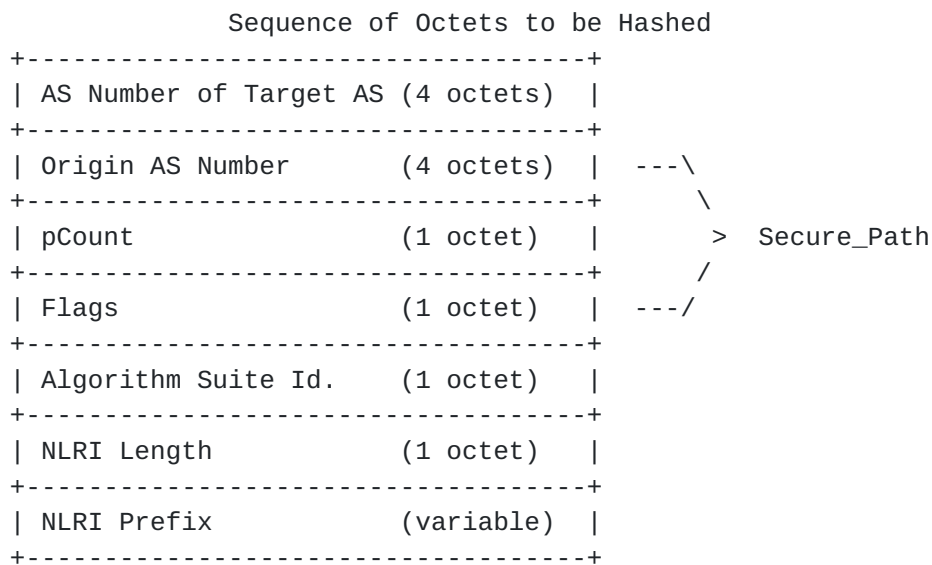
Sequence of Octets to be Hashed

| AS Number of Target AS (4 octets) |
|---|
| Origin AS Number (4 octets) |
| pCount (1 octet) |
| Flags (1 octet) |
| Algorithm Suite Id. (1 octet) |
| NLRI Length (1 octet) |
| NLRI Prefix (variable) |

Secure_Path